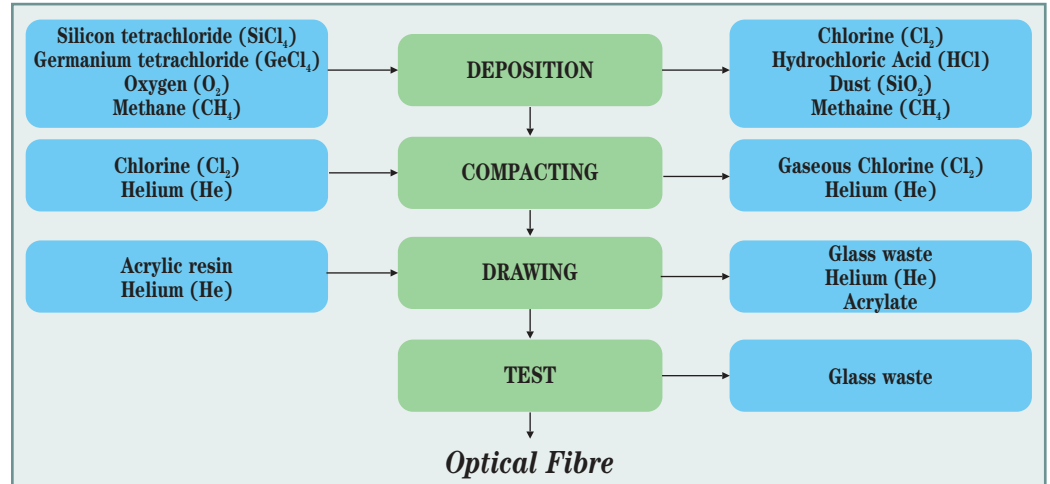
Silicon tetrachloride ($SiCl_4$)
Germanium tetrachloride ($GeCl_4$)
Oxygen ($O_2$)
Methane ($CH_4$)

DEPOSITION

Chlorine ($Cl_2$)
Hydrochloric Acid (HCl)
Dust ($SiO_2$)
Methaine ($CH_4$)

Chlorine ($Cl_2$)
Helium (He)

COMPACTING

Gaseous Chlorine ($Cl_2$)
Helium (He)

Acrylic resin
Helium (He)

DRAWING

Glass waste
Helium (He)
Acrylate

TEST

Glass waste

Optical Fibre